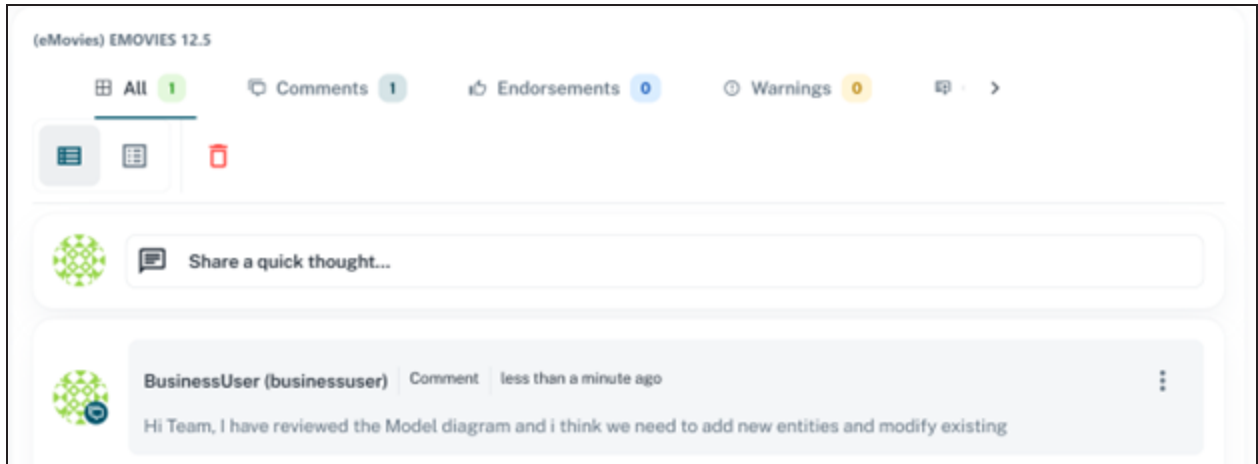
(eMovies) EMOVIES 12.5

All 1 Comments 1 Endorsements 0 Warnings 0 >

Share a quick thought...

BusinessUser (businessuser) Comment less than a minute ago

Hi Team, I have reviewed the Model diagram and i think we need to add new entities and modify existing